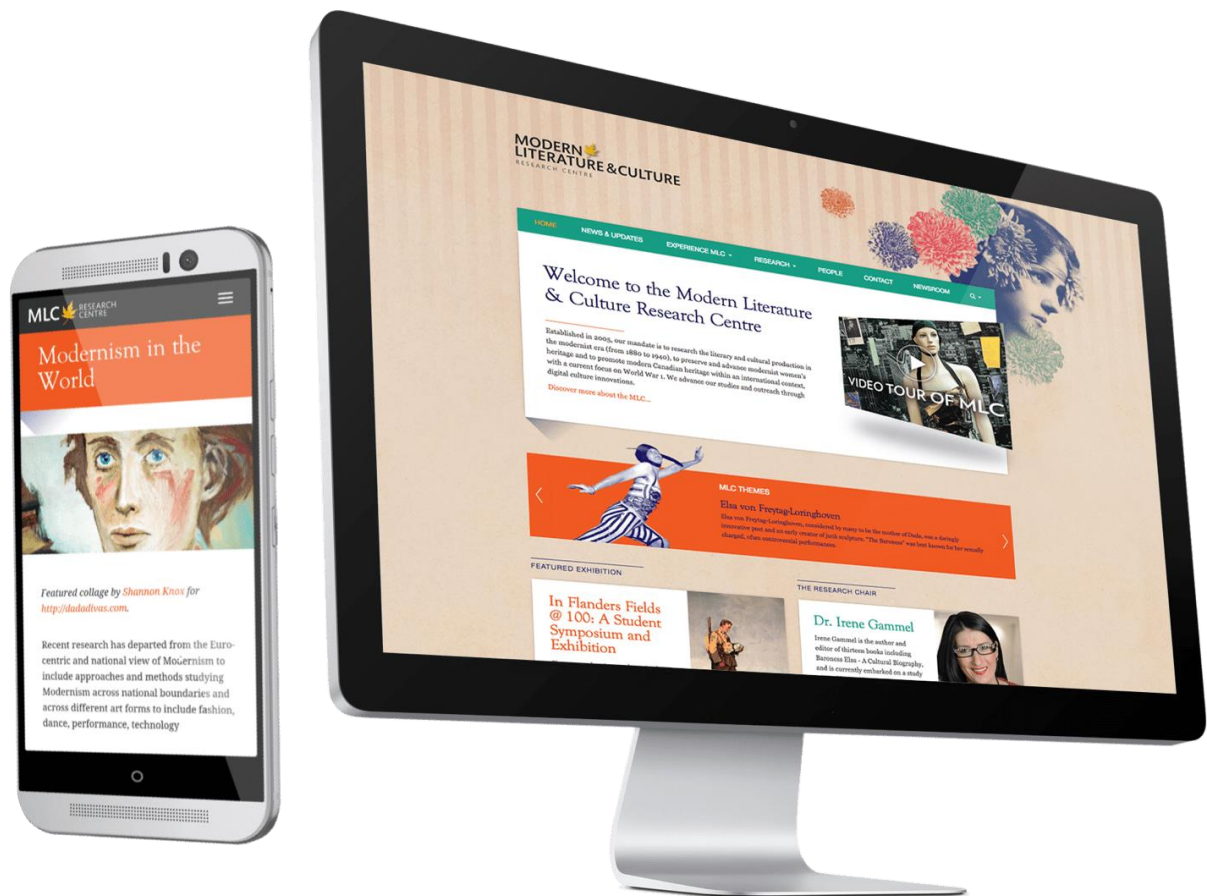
MLC RESEARCH CENTRE

Modernism in the World

Featured collage by Shannon Knox for http://dadadivas.com.

Recent research has departed from the Euro-centric and national view of Modernism to include approaches and methods studying Modernism across national boundaries and across different art forms to include fashion, dance, performance, technology

MODERN LITERATURE & CULTURE RESEARCH CENTRE

HOME NEWS & UPDATES EXPERIENCE MLC RESEARCH PEOPLE CONTACT NEWSROOM

Welcome to the Modern Literature & Culture Research Centre

Established in 2005, our mandate is to research the literary and cultural production in the modernist era (from 1880 to 1940), to preserve and advance modernist women's heritage and to promote modern Canadian heritage within an international context, with a current focus on World War 1. We advance our studies and outreach through digital culture innovations.

Discover more about the MLC...

VIDEO TOUR OF MLC

MLC THEMES

Elsa von Freytag-Loringhoven

Elsa von Freytag-Loringhoven, considered by many to be the mother of Dada, was a daringly innovative poet and an early creator of junk sculpture. "The Baroness" was best known for her sexually charged, often controversial performances.

FEATURED EXHIBITION

In Flanders Fields @ 100: A Student Symposium and Exhibition

THE RESEARCH CHAIR

Dr. Irene Gammel

Irene Gammel is the author and editor of thirteen books including Baroness Elsa - A Cultural Biography, and is currently embarked on a study